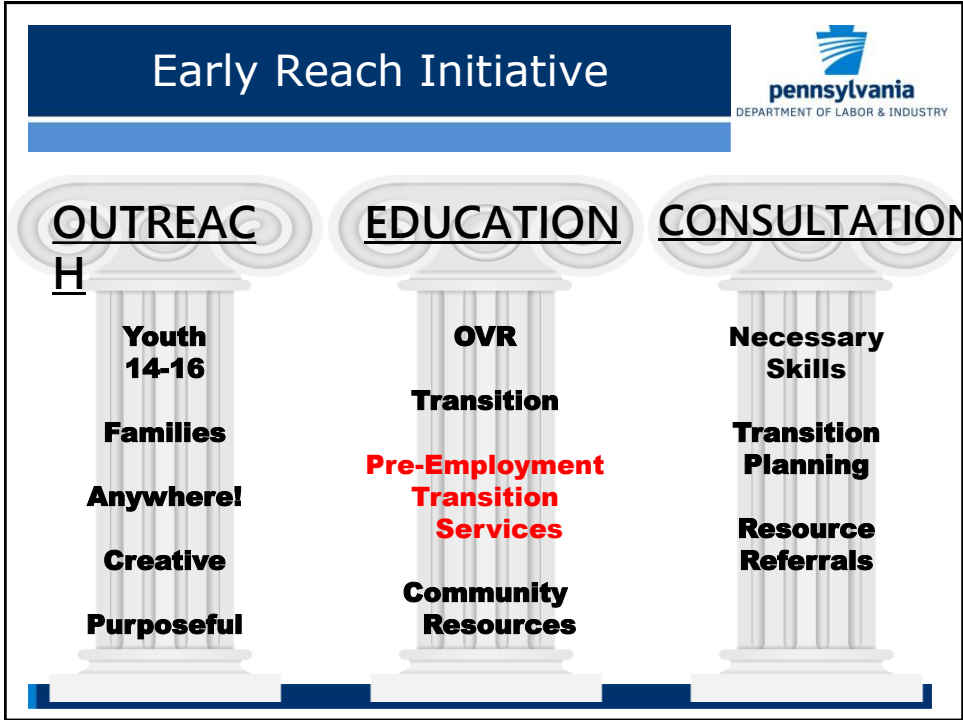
Early Reach Initiative

pennsylvania
DEPARTMENT OF LABOR & INDUSTRY

OUTREACH

Youth 14-16

Families

Anywhere!

Creative

Purposeful

EDUCATION

OVR

Transition

Pre-Employment Transition Services

Community Resources

CONSULTATION

Necessary Skills

Transition Planning

Resource Referrals